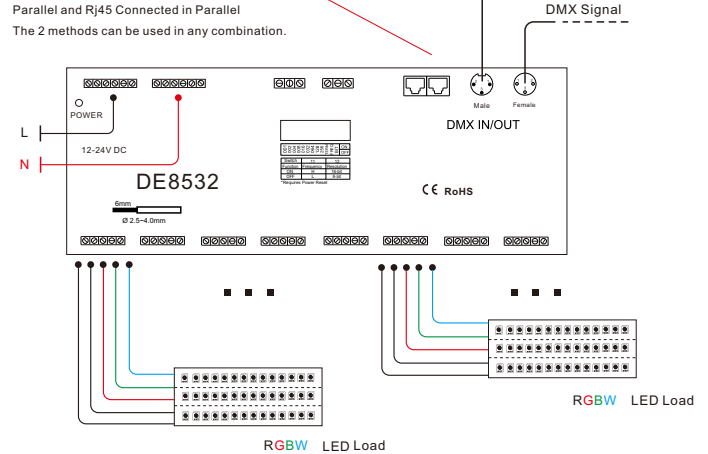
Parallel and Rj45 Connected in Parallel
The 2 methods can be used in any combination.

DMX Signal

POWER

L

N

12-24V DC

Male Female
DMX IN/OUT

| Switch | 11 | 12 |
|---|---|---|
| Function | Frequency | Resolution |
| ON | H | 16-bit |
| OFF | L | 8-bit |

*Requires Power Reset

DE8532

CE RoHS

6mm
Ø 2.5~4.0mm

■ ■ ■

■ ■ ■

RGBW LED Load

RGBW LED Load